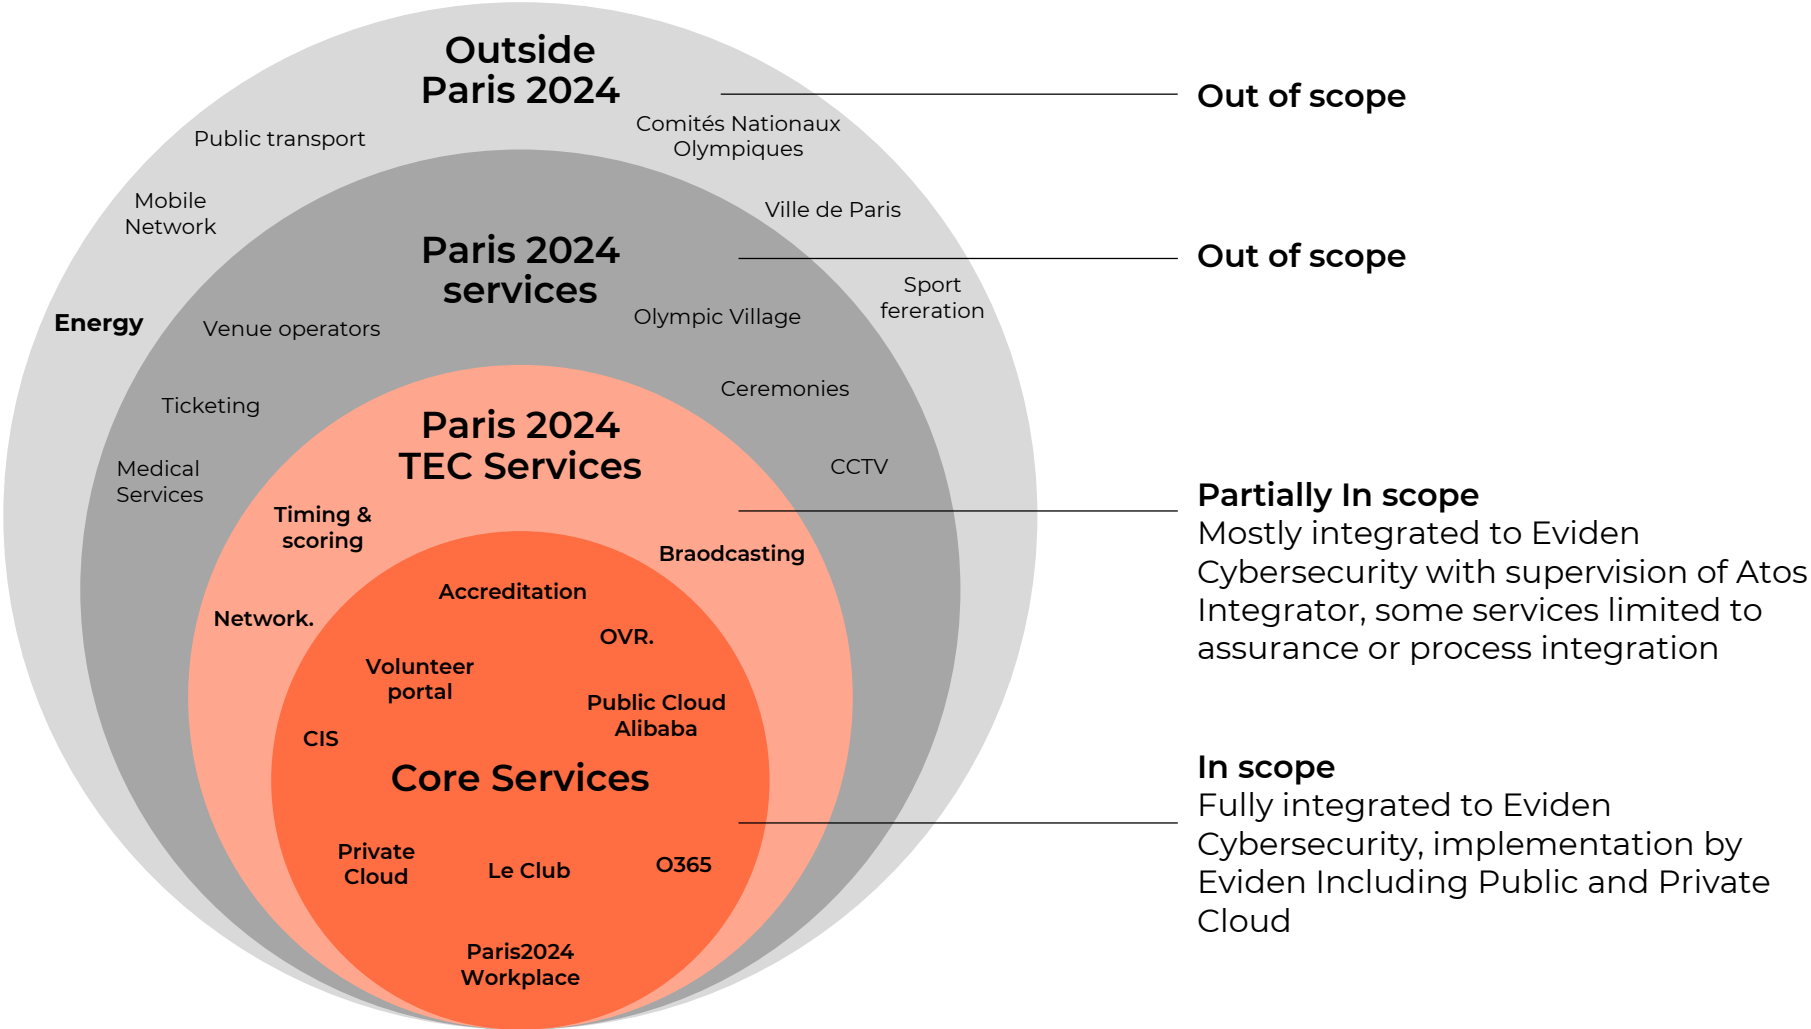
Outside Paris 2024

Out of scope

Public transport

Comités Nationaux Olympiques

Mobile Network

Ville de Paris

Paris 2024 services

Out of scope

Sport fereration

Energy

Venue operators

Olympic Village

Ceremonies

Ticketing

Paris 2024 TEC Services

CCTV

Medical Services

Partially In scope
Mostly integrated to Eviden Cybersecurity with supervision of Atos Integrator, some services limited to assurance or process integration

Timing & scoring

Braodcasting

Accreditation

Network.

OVR.

Volunteer portal

Public Cloud Alibaba

CIS

Core Services

In scope
Fully integrated to Eviden Cybersecurity, implementation by Eviden Including Public and Private Cloud

Private Cloud

Le Club

O365

Paris2024 Workplace